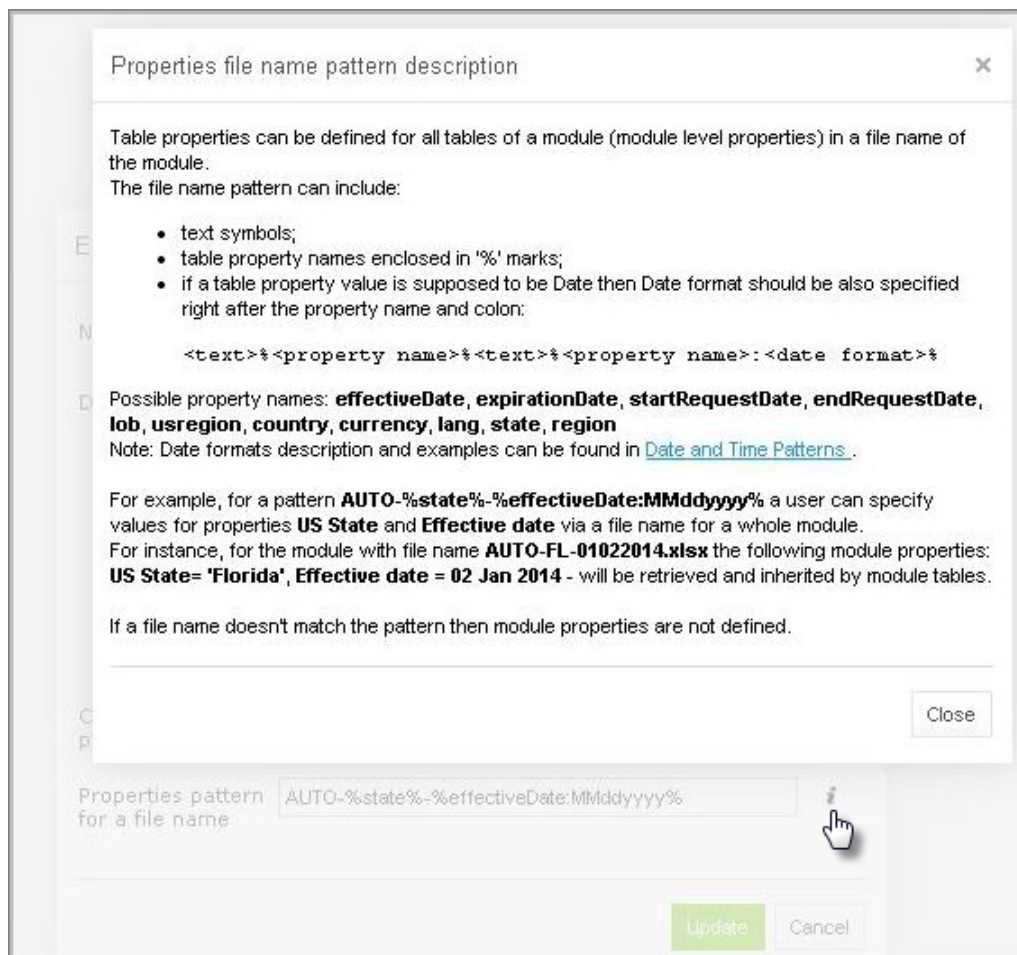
Properties file name pattern description

×

Table properties can be defined for all tables of a module (module level properties) in a file name of the module.
The file name pattern can include:

- text symbols;
- table property names enclosed in '%' marks;
- if a table property value is supposed to be Date then Date format should be also specified right after the property name and colon:

<text>%<property name>%<text>%<property name>:<date format>%

Possible property names: **effectiveDate, expirationDate, startRequestDate, endRequestDate, lob, usregion, country, currency, lang, state, region**
Note: Date formats description and examples can be found in Date and Time Patterns .

For example, for a pattern **AUTO-%state%-%effectiveDate:MMddyyyy%** a user can specify values for properties **US State** and **Effective date** via a file name for a whole module.
For instance, for the module with file name **AUTO-FL-01022014.xlsx** the following module properties: **US State= 'Florida', Effective date = 02 Jan 2014** - will be retrieved and inherited by module tables.

If a file name doesn't match the pattern then module properties are not defined.

Close

E

N

D

C
P

Properties pattern for a file name

AUTO-%state%-%effectiveDate:MMddyyyy%

i

Update

Cancel